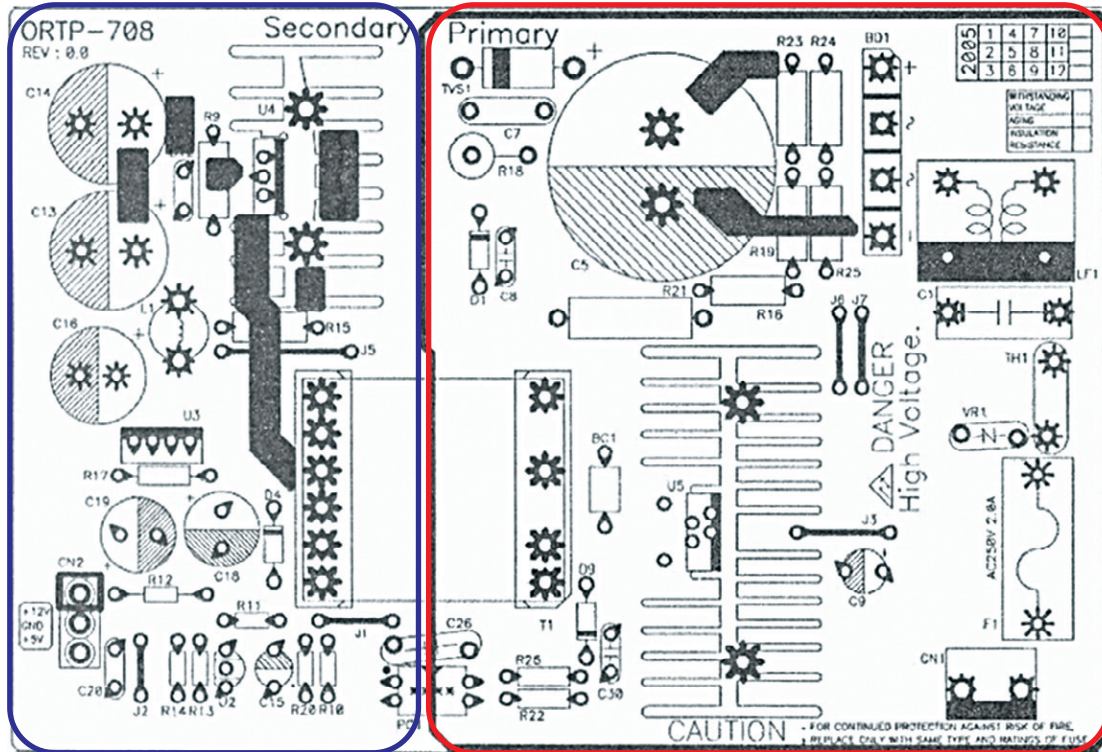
ORTP-708
REV : 0.0
Secondary
C14
C13
C16
R9
U4
L1
R15
J5
U3
R17
C19
C18
D4
CN2
+12V
GND
+5V
R12
R11
J1
C20
J2
R14
R13
U2
C15
R20
R10
PC

Primary
TVS1
C7
R18
D1
C8
C5
R23
R24
BD1
R19
R25
R21
R16
J6
J7
C1
LF1

| 2005 | 1 | 4 | 7 | 10 |
|---|---|---|---|---|
| | 2 | 5 | 8 | 11 |
| | 3 | 6 | 9 | 12 |

WITHSTANDING VOLTAGE
AGING
INSULATION RESISTANCE

DANGER
High Voltage.
TH1
VR1
BC1
U5
J3
C9
AC250V 2.0A
F1
T1
D9
C26
R26
R22
C30
CN1
CAUTION
• FOR CONTINUED PROTECTION AGAINST RISK OF FIRE, REPLACE ONLY WITH SAME TYPE AND RATINGS OF FUSE